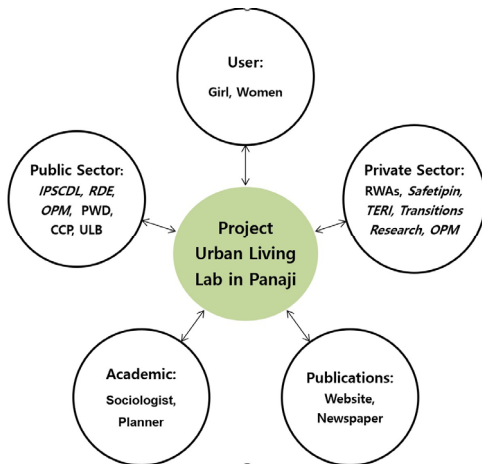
User:
Girl, Women

Public Sector:
*IPSCDL*, *RDE*, *OPM*, PWD, CCP, ULB

Project
Urban Living
Lab in Panaji

Private Sector:
RWAs, *Safetipin*, *TERI*, *Transitions Research*, *OPM*

Academic:
Sociologist, Planner

Publications:
Website, Newspaper